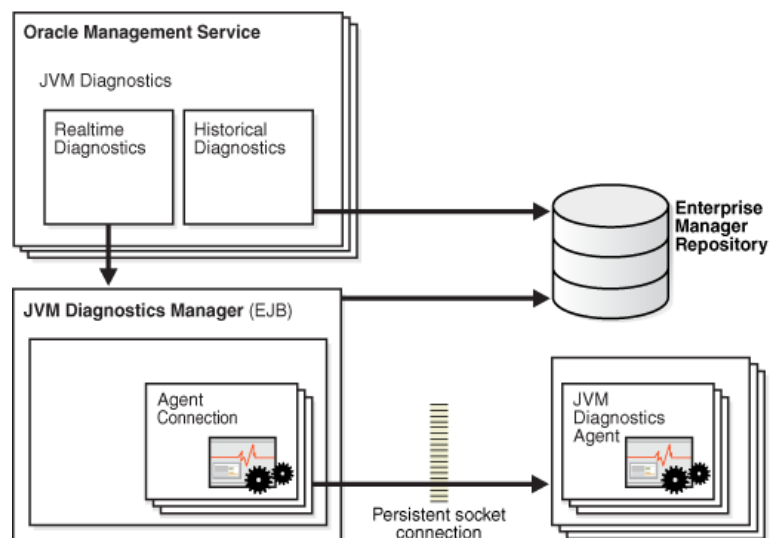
Oracle Management Service

JVM Diagnostics

Realtime Diagnostics

Historical Diagnostics

Enterprise Manager Repository

JVM Diagnostics Manager (EJB)

Agent Connection

JVM Diagnostics Agent

Persistent socket connection